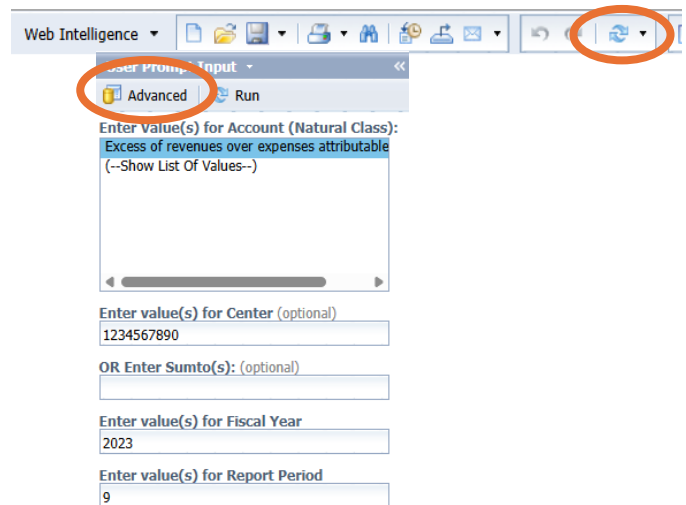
Web Intelligence ▾

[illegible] Input ▾

Advanced  Run

Enter Value(s) for Account (Natural Class):

Excess of revenues over expenses attributable

(--Show List Of Values--)

Enter value(s) for Center (optional)

1234567890

OR Enter Sumto(s): (optional)

Enter value(s) for Fiscal Year

2023

Enter value(s) for Report Period

9